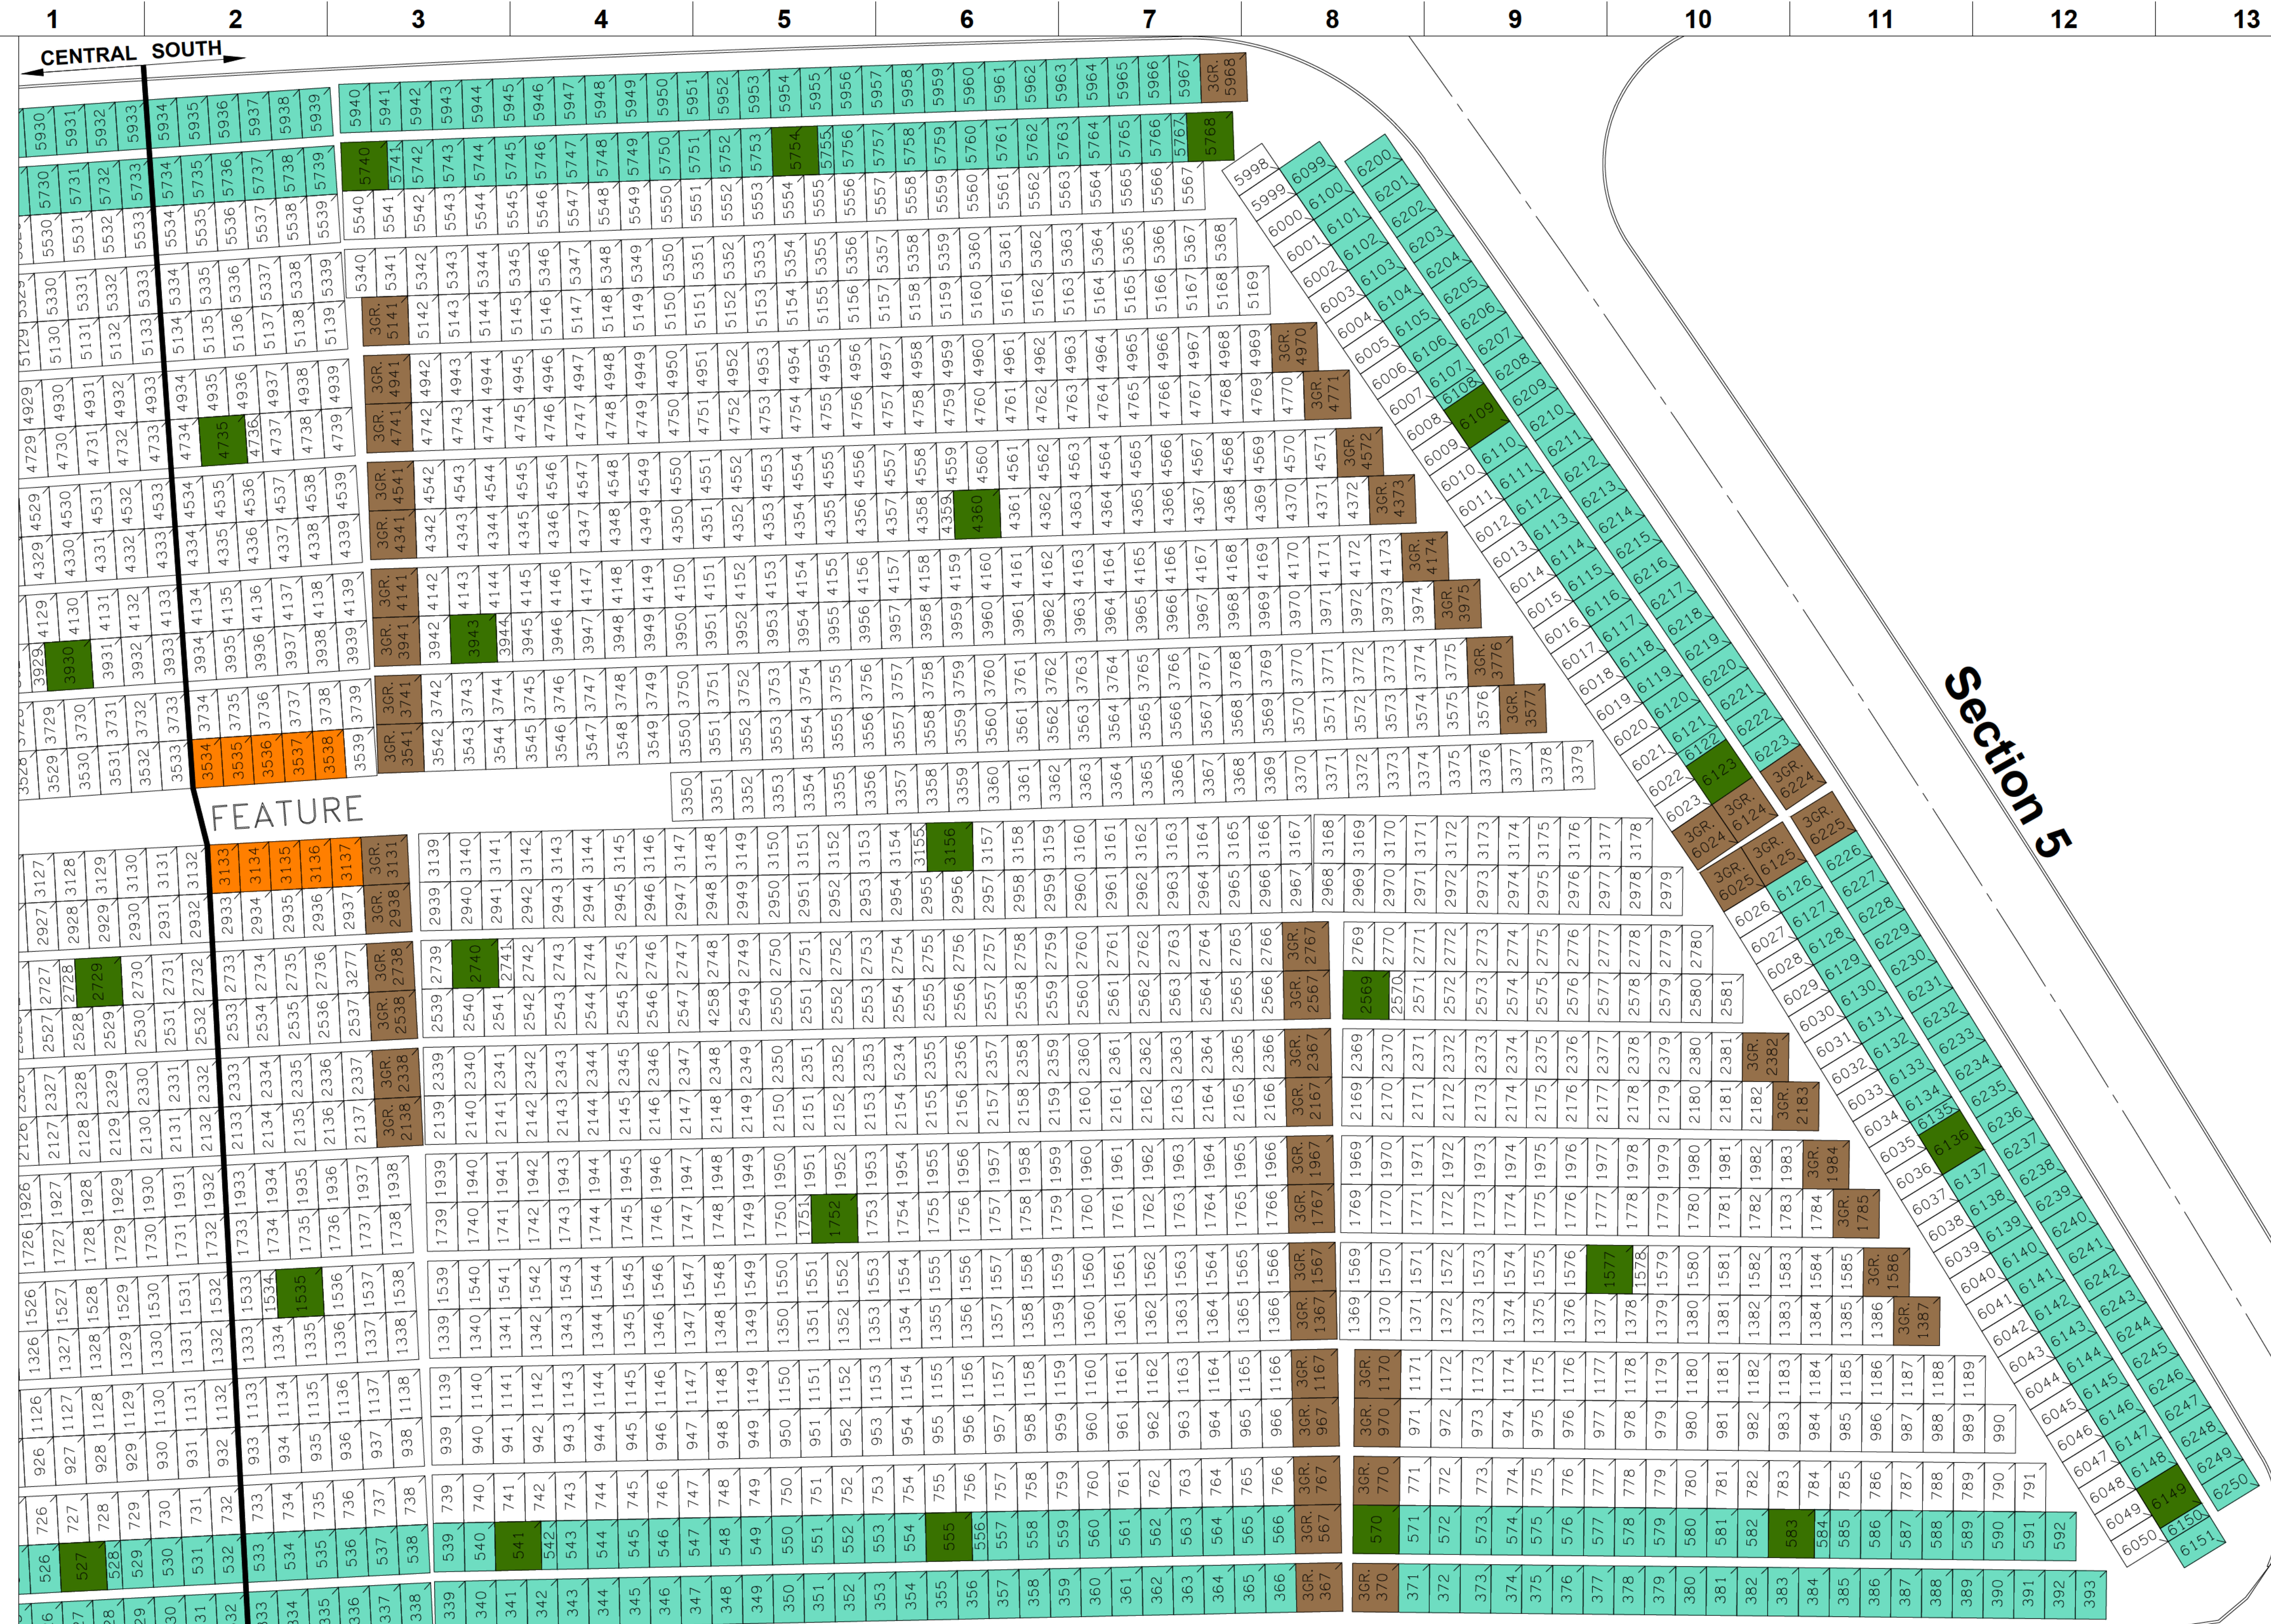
1 2 3 4 5 6 7 8 9 10 11 12 13

CENTRAL SOUTH

FEATURE

Section 5

5930 5931 5932 5933 5934 5935 5936 5937 5938 5939 5940 5941 5942 5943 5944 5945 5946 5947 5948 5949 5950 5951 5952 5953 5954 5955 5956 5957 5958 5959 5960 5961 5962 5963 5964 5965 5966 5967 3GR. 5968

5730 5731 5732 5733 5734 5735 5736 5737 5738 5739 5740 5741 5742 5743 5744 5745 5746 5747 5748 5749 5750 5751 5752 5753 5754 5755 5756 5757 5758 5759 5760 5761 5762 5763 5764 5765 5766 5767 5768

5530 5531 5532 5533 5534 5535 5536 5537 5538 5539 5540 5541 5542 5543 5544 5545 5546 5547 5548 5549 5550 5551 5552 5553 5554 5555 5556 5557 5558 5559 5560 5561 5562 5563 5564 5565 5566 5567

5330 5331 5332 5333 5334 5335 5336 5337 5338 5339 5340 5341 5342 5343 5344 5345 5346 5347 5348 5349 5350 5351 5352 5353 5354 5355 5356 5357 5358 5359 5360 5361 5362 5363 5364 5365 5366 5367 5368

5130 5131 5132 5133 5134 5135 5136 5137 5138 5139 3GR. 5141 5142 5143 5144 5145 5146 5147 5148 5149 5150 5151 5152 5153 5154 5155 5156 5157 5158 5159 5160 5161 5162 5163 5164 5165 5166 5167 5168 5169

4929 4930 4931 4932 4933 4934 4935 4936 4937 4938 4939 3GR. 4941 4942 4943 4944 4945 4946 4947 4948 4949 4950 4951 4952 4953 4954 4955 4956 4957 4958 4959 4960 4961 4962 4963 4964 4965 4966 4967 4968 4969 3GR. 4970

4729 4730 4731 4732 4733 4734 4735 4736 4737 4738 4739 3GR. 4741 4742 4743 4744 4745 4746 4747 4748 4749 4750 4751 4752 4753 4754 4755 4756 4757 4758 4759 4760 4761 4762 4763 4764 4765 4766 4767 4768 4769 4770 3GR. 4771

4529 4530 4531 4532 4533 4534 4535 4536 4537 4538 4539 3GR. 4541 4542 4543 4544 4545 4546 4547 4548 4549 4550 4551 4552 4553 4554 4555 4556 4557 4558 4559 4560 4561 4562 4563 4564 4565 4566 4567 4568 4569 4570 4571 3GR. 4572

4329 4330 4331 4332 4333 4334 4335 4336 4337 4338 4339 3GR. 4341 4342 4343 4344 4345 4346 4347 4348 4349 4350 4351 4352 4353 4354 4355 4356 4357 4358 4359 4360 4361 4362 4363 4364 4365 4366 4367 4368 4369 4370 4371 4372 3GR. 4373

4129 4130 4131 4132 4133 4134 4135 4136 4137 4138 4139 3GR. 4141 4142 4143 4144 4145 4146 4147 4148 4149 4150 4151 4152 4153 4154 4155 4156 4157 4158 4159 4160 4161 4162 4163 4164 4165 4166 4167 4168 4169 4170 4171 4172 4173 3GR. 4174

3929 3930 3931 3932 3933 3934 3935 3936 3937 3938 3939 3GR. 3941 3942 3943 3944 3945 3946 3947 3948 3949 3950 3951 3952 3953 3954 3955 3956 3957 3958 3959 3960 3961 3962 3963 3964 3965 3966 3967 3968 3969 3970 3971 3972 3973 3974 3GR. 3975

3729 3730 3731 3732 3733 3734 3735 3736 3737 3738 3739 3GR. 3741 3742 3743 3744 3745 3746 3747 3748 3749 3750 3751 3752 3753 3754 3755 3756 3757 3758 3759 3760 3761 3762 3763 3764 3765 3766 3767 3768 3769 3770 3771 3772 3773 3774 3775 3GR. 3776

3529 3530 3531 3532 3533 3534 3535 3536 3537 3538 3539 3GR. 3541 3542 3543 3544 3545 3546 3547 3548 3549 3550 3551 3552 3553 3554 3555 3556 3557 3558 3559 3560 3561 3562 3563 3564 3565 3566 3567 3568 3569 3570 3571 3572 3573 3574 3575 3576 3GR. 3577

3350 3351 3352 3353 3354 3355 3356 3357 3358 3359 3360 3361 3362 3363 3364 3365 3366 3367 3368 3369 3370 3371 3372 3373 3374 3375 3376 3377 3378 3379

5998 5999 6000 6001 6002 6003 6004 6005 6006 6007 6008 6009 6010 6011 6012 6013 6014 6015 6016 6017 6018 6019 6020 6021 6022 6023 3GR. 6024 3GR. 6025 6026 6027 6028 6029 6030 6031 6032 6033 6034 6035 6036 6037 6038 6039 6040 6041 6042 6043 6044 6045 6046 6047 6048 6049 6050

6099 6100 6101 6102 6103 6104 6105 6106 6107 6108 6109 6110 6111 6112 6113 6114 6115 6116 6117 6118 6119 6120 6121 6122 6123 3GR. 6124 3GR. 6125 6126 6127 6128 6129 6130 6131 6132 6133 6134 6135 6136 6137 6138 6139 6140 6141 6142 6143 6144 6145 6146 6147 6148 6149 6150 6151

6200 6201 6202 6203 6204 6205 6206 6207 6208 6209 6210 6211 6212 6213 6214 6215 6216 6217 6218 6219 6220 6221 6222 6223 3GR. 6224 3GR. 6225 6226 6227 6228 6229 6230 6231 6232 6233 6234 6235 6236 6237 6238 6239 6240 6241 6242 6243 6244 6245 6246 6247 6248 6249 6250

3127 3128 3129 3130 3131 3132 3133 3134 3135 3136 3137 3GR. 3131 3139 3140 3141 3142 3143 3144 3145 3146 3147 3148 3149 3150 3151 3152 3153 3154 3155 3156 3157 3158 3159 3160 3161 3162 3163 3164 3165 3166 3167 3168 3169 3170 3171 3172 3173 3174 3175 3176 3177 3178

2927 2928 2929 2930 2931 2932 2933 2934 2935 2936 2937 3GR. 2938 2939 2940 2941 2942 2943 2944 2945 2946 2947 2948 2949 2950 2951 2952 2953 2954 2955 2956 2957 2958 2959 2960 2961 2962 2963 2964 2965 2966 2967 2968 2969 2970 2971 2972 2973 2974 2975 2976 2977 2978 2979

2727 2728 2729 2730 2731 2732 2733 2734 2735 2736 3277 3GR. 2738 2739 2740 2741 2742 2743 2744 2745 2746 2747 2748 2749 2750 2751 2752 2753 2754 2755 2756 2757 2758 2759 2760 2761 2762 2763 2764 2765 2766 3GR. 2767 2769 2770 2771 2772 2773 2774 2775 2776 2777 2778 2779 2780

2527 2528 2529 2530 2531 2532 2533 2534 2535 2536 2537 3GR. 2538 2539 2540 2541 2542 2543 2544 2545 2546 2547 4258 2549 2550 2551 2552 2553 2554 2555 2556 2557 2558 2559 2560 2561 2562 2563 2564 2565 2566 3GR. 2567 2569 2570 2571 2572 2573 2574 2575 2576 2577 2578 2579 2580 2581

2327 2328 2329 2330 2331 2332 2333 2334 2335 2336 2337 3GR. 2338 2339 2340 2341 2342 2343 2344 2345 2346 2347 2348 2349 2350 2351 2352 2353 5234 2355 2356 2357 2358 2359 2360 2361 2362 2363 2364 2365 2366 3GR. 2367 2369 2370 2371 2372 2373 2374 2375 2376 2377 2378 2379 2380 2381 3GR. 2382

2127 2128 2129 2130 2131 2132 2133 2134 2135 2136 2137 3GR. 2138 2139 2140 2141 2142 2143 2144 2145 2146 2147 2148 2149 2150 2151 2152 2153 2154 2155 2156 2157 2158 2159 2160 2161 2162 2163 2164 2165 2166 3GR. 2167 2169 2170 2171 2172 2173 2174 2175 2176 2177 2178 2179 2180 2181 2182 3GR. 2183

1926 1927 1928 1929 1930 1931 1932 1933 1934 1935 1936 1937 1938 1939 1940 1941 1942 1943 1944 1945 1946 1947 1948 1949 1950 1951 1952 1953 1954 1955 1956 1957 1958 1959 1960 1961 1962 1963 1964 1965 1966 3GR. 1967 1969 1970 1971 1972 1973 1974 1975 1976 1977 1978 1979 1980 1981 1982 1983 3GR. 1984

1726 1727 1728 1729 1730 1731 1732 1733 1734 1735 1736 1737 1738 1739 1740 1741 1742 1743 1744 1745 1746 1747 1748 1749 1750 1751 1752 1753 1754 1755 1756 1757 1758 1759 1760 1761 1762 1763 1764 1765 1766 3GR. 1767 1769 1770 1771 1772 1773 1774 1775 1776 1777 1778 1779 1780 1781 1782 1783 1784 3GR. 1785

1526 1527 1528 1529 1530 1531 1532 1533 1534 1535 1536 1537 1538 1539 1540 1541 1542 1543 1544 1545 1546 1547 1548 1549 1550 1551 1552 1553 1554 1555 1556 1557 1558 1559 1560 1561 1562 1563 1564 1565 1566 3GR. 1567 1569 1570 1571 1572 1573 1574 1575 1576 1577 1578 1579 1580 1581 1582 1583 1584 1585 3GR. 1586

1326 1327 1328 1329 1330 1331 1332 1333 1334 1335 1336 1337 1338 1339 1340 1341 1342 1343 1344 1345 1346 1347 1348 1349 1350 1351 1352 1353 1354 1355 1356 1357 1358 1359 1360 1361 1362 1363 1364 1365 1366 3GR. 1367 1369 1370 1371 1372 1373 1374 1375 1376 1377 1378 1379 1380 1381 1382 1383 1384 1385 1386 3GR. 1387

1126 1127 1128 1129 1130 1131 1132 1133 1134 1135 1136 1137 1138 1139 1140 1141 1142 1143 1144 1145 1146 1147 1148 1149 1150 1151 1152 1153 1154 1155 1156 1157 1158 1159 1160 1161 1162 1163 1164 1165 1166 3GR. 1167 3GR. 1170 1171 1172 1173 1174 1175 1176 1177 1178 1179 1180 1181 1182 1183 1184 1185 1186 1187 1188 1189

926 927 928 929 930 931 932 933 934 935 936 937 938 939 940 941 942 943 944 945 946 947 948 949 950 951 952 953 954 955 956 957 958 959 960 961 962 963 964 965 966 3GR. 967 3GR. 970 971 972 973 974 975 976 977 978 979 980 981 982 983 984 985 986 987 988 989 990

726 727 728 729 730 731 732 733 734 735 736 737 738 739 740 741 742 743 744 745 746 747 748 749 750 751 752 753 754 755 756 757 758 759 760 761 762 763 764 765 766 3GR. 767 3GR. 770 771 772 773 774 775 776 777 778 779 780 781 782 783 784 785 786 787 788 789 790 791

526 527 528 529 530 531 532 533 534 535 536 537 538 539 540 541 542 543 544 545 546 547 548 549 550 551 552 553 554 555 556 557 558 559 560 561 562 563 564 565 566 3GR. 567 570 571 572 573 574 575 576 577 578 579 580 581 582 583 584 585 586 587 588 589 590 591 592

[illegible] 28 29 30 31 32 33 334 335 336 337 338 339 340 341 342 343 344 345 346 347 348 349 350 351 352 353 354 355 356 357 358 359 360 361 362 363 364 365 366 3GR. 367 3GR. 370 371 372 373 374 375 376 377 378 379 380 381 382 383 384 385 386 387 388 389 390 391 392 393